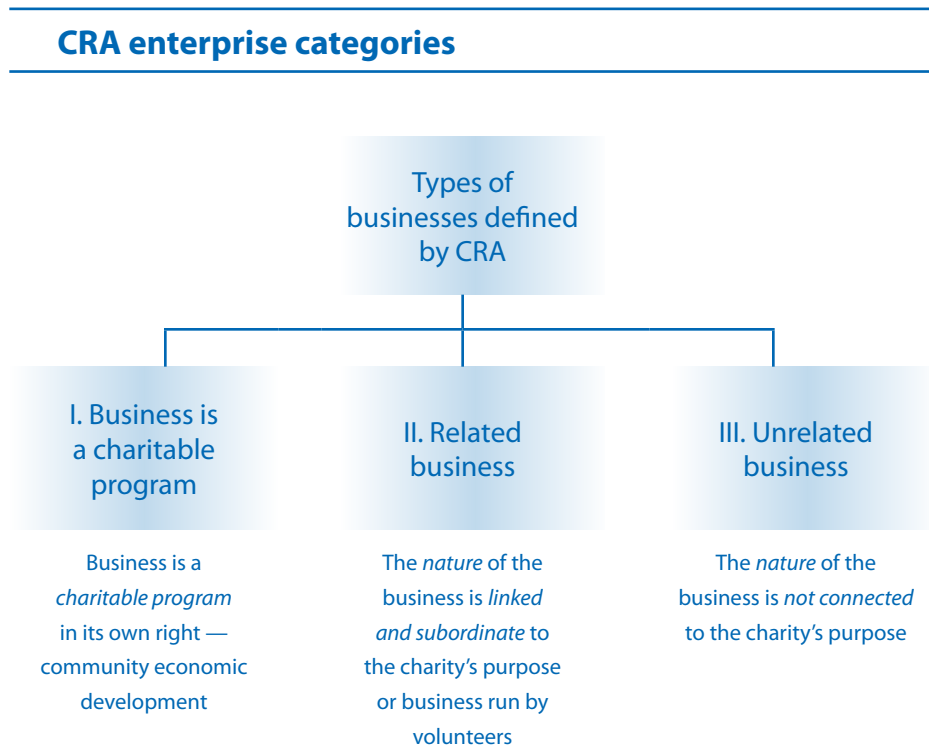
CRA enterprise categories

Types of businesses defined by CRA

I. Business is a charitable program

Business is a *charitable program* in its own right — community economic development

II. Related business

The *nature* of the business is *linked and subordinate* to the charity's purpose or business run by volunteers

III. Unrelated business

The *nature* of the business is *not connected* to the charity's purpose